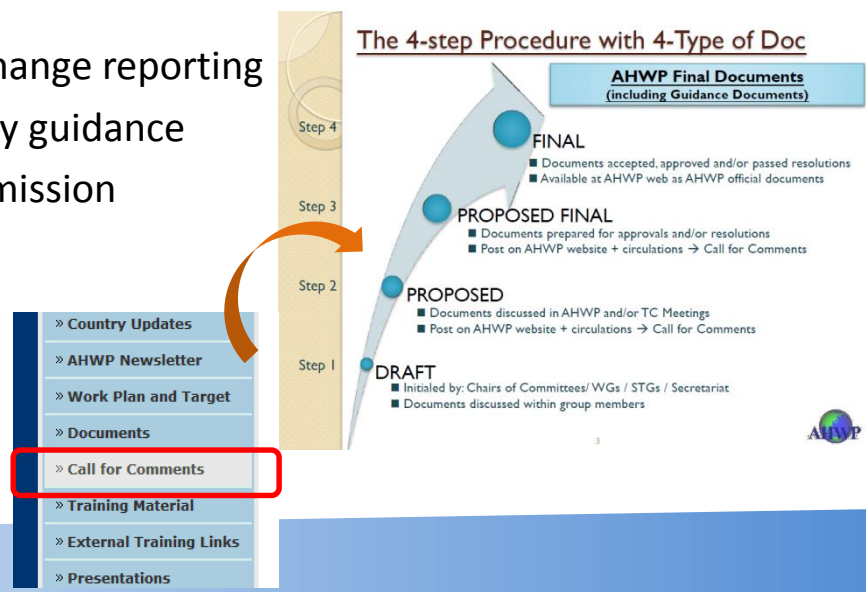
hange reporting
y guidance
mission

The 4-step Procedure with 4-Type of Doc

AHWP Final Documents
(including Guidance Documents)

Step 4

FINAL
■ Documents accepted, approved and/or passed resolutions
■ Available at AHWP web as AHWP official documents

Step 3

PROPOSED FINAL
■ Documents prepared for approvals and/or resolutions
■ Post on AHWP website + circulations → Call for Comments

Step 2

PROPOSED
■ Documents discussed in AHWP and/or TC Meetings
■ Post on AHWP website + circulations → Call for Comments

Step 1

DRAFT
■ Initialed by: Chairs of Committees/ WGs / STGs / Secretariat
■ Documents discussed within group members

3

AHWP

» Country Updates
» AHWP Newsletter
» Work Plan and Target
» Documents
» Call for Comments
» Training Material
» External Training Links
» Presentations